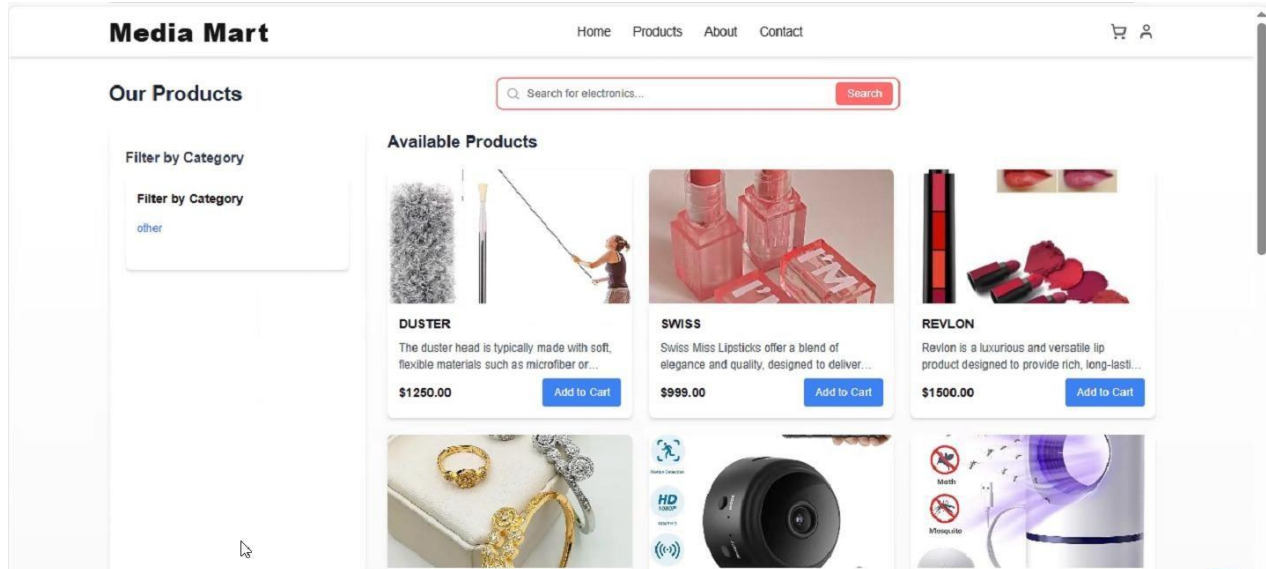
Media Mart

Home Products About Contact

Our Products

Search for electronics...

Search

Filter by Category

Filter by Category

other

Available Products

DUSTER

The duster head is typically made with soft, flexible materials such as microfiber or...

$1250.00

Add to Cart

SWISS

Swiss Miss Lipsticks offer a blend of elegance and quality, designed to deliver...

$999.00

Add to Cart

REVLON

Revlon is a luxurious and versatile lip product designed to provide rich, long-lasti...

$1500.00

Add to Cart

HD
1080P

Moth

Mosquito